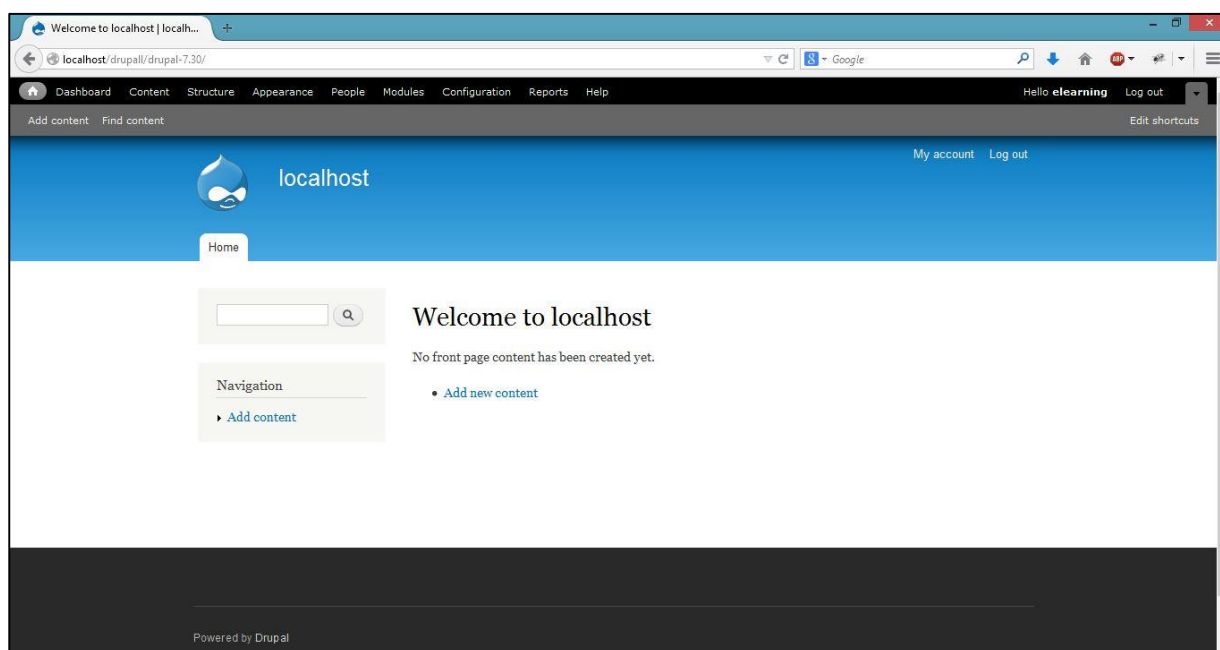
Welcome to localhost | localh...

localhost/drupall/drupal-7.30/

Google

Dashboard Content Structure Appearance People Modules Configuration Reports Help

Hello **elearning** Log out

Add content Find content

Edit shortcuts

My account Log out

localhost

Home

Navigation

Add content

Welcome to localhost

No front page content has been created yet.

- Add new content

Powered by Drupal